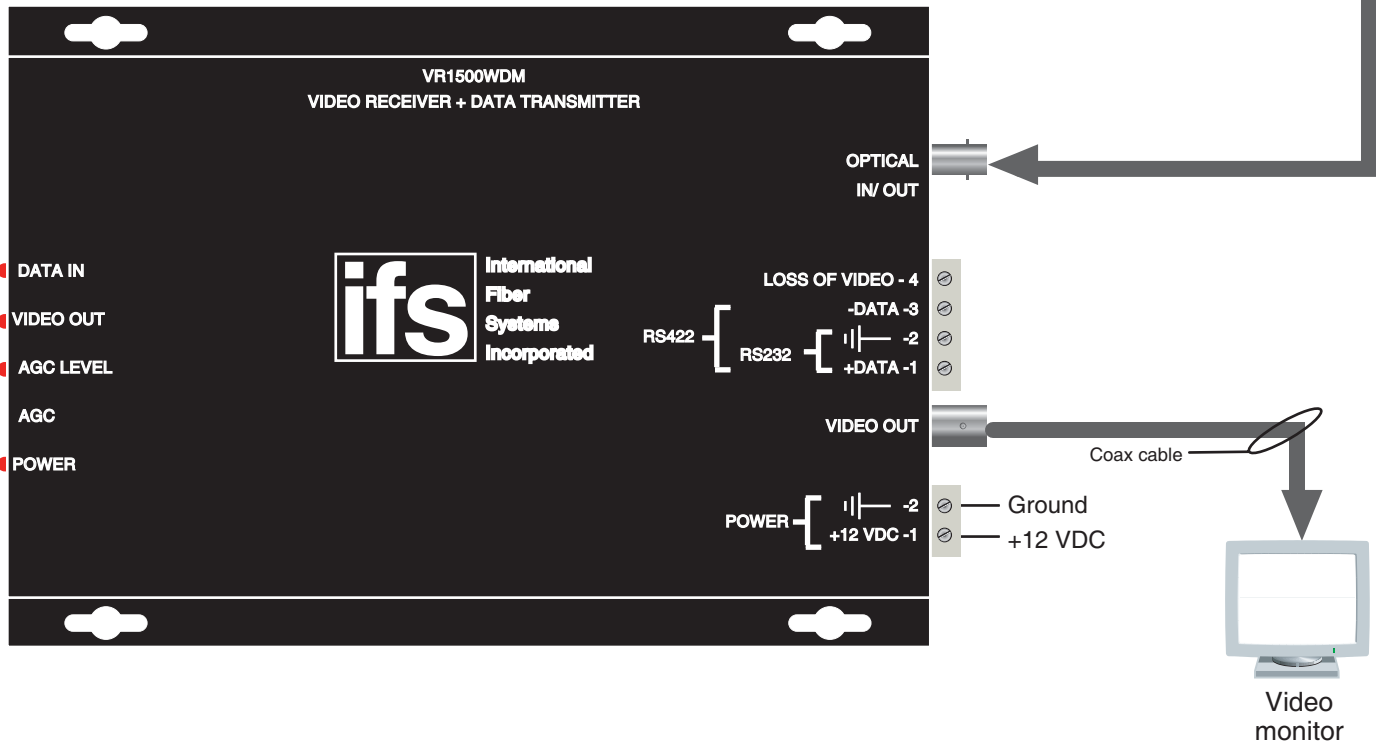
VR1500WDM
VIDEO RECEIVER + DATA TRANSMITTER

OPTICAL
IN/ OUT

DATA IN
VIDEO OUT
AGC LEVEL
AGC
POWER

ifs
International
Fiber
Systems
Incorporated

LOSS OF VIDEO - 4
-DATA -3
RS422
RS232
-2
+DATA -1

VIDEO OUT
Coax cable

POWER
-2
+12 VDC -1
Ground
+12 VDC

Video
monitor